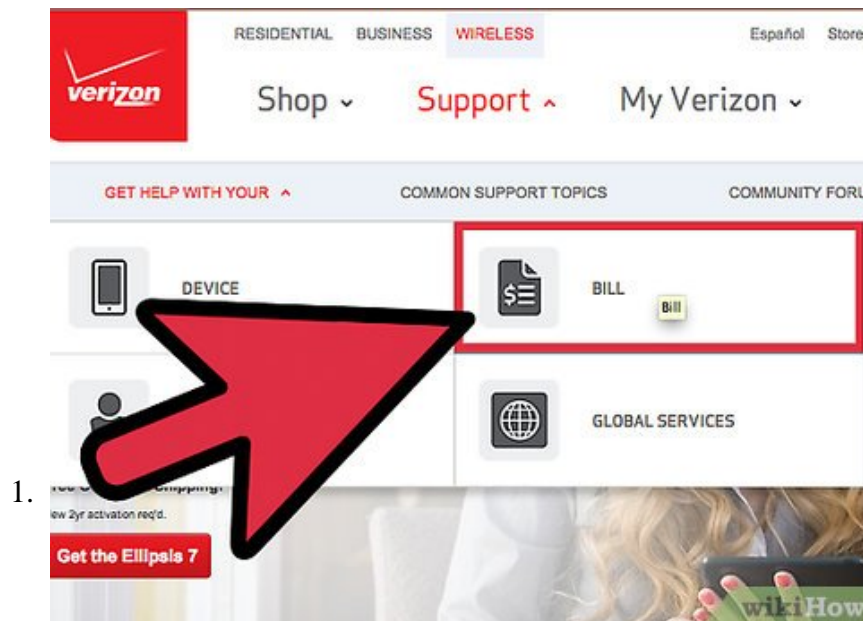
1.

RESIDENTIAL BUSINESS WIRELESS

Español Store

verizon

Shop Support My Verizon

GET HELP WITH YOUR

COMMON SUPPORT TOPICS

COMMUNITY FORU

DEVICE

BILL

Bill

GLOBAL SERVICES

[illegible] Shipping!

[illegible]ew 2yr activation req'd.

Get the Ellipsis 7

wikiHow